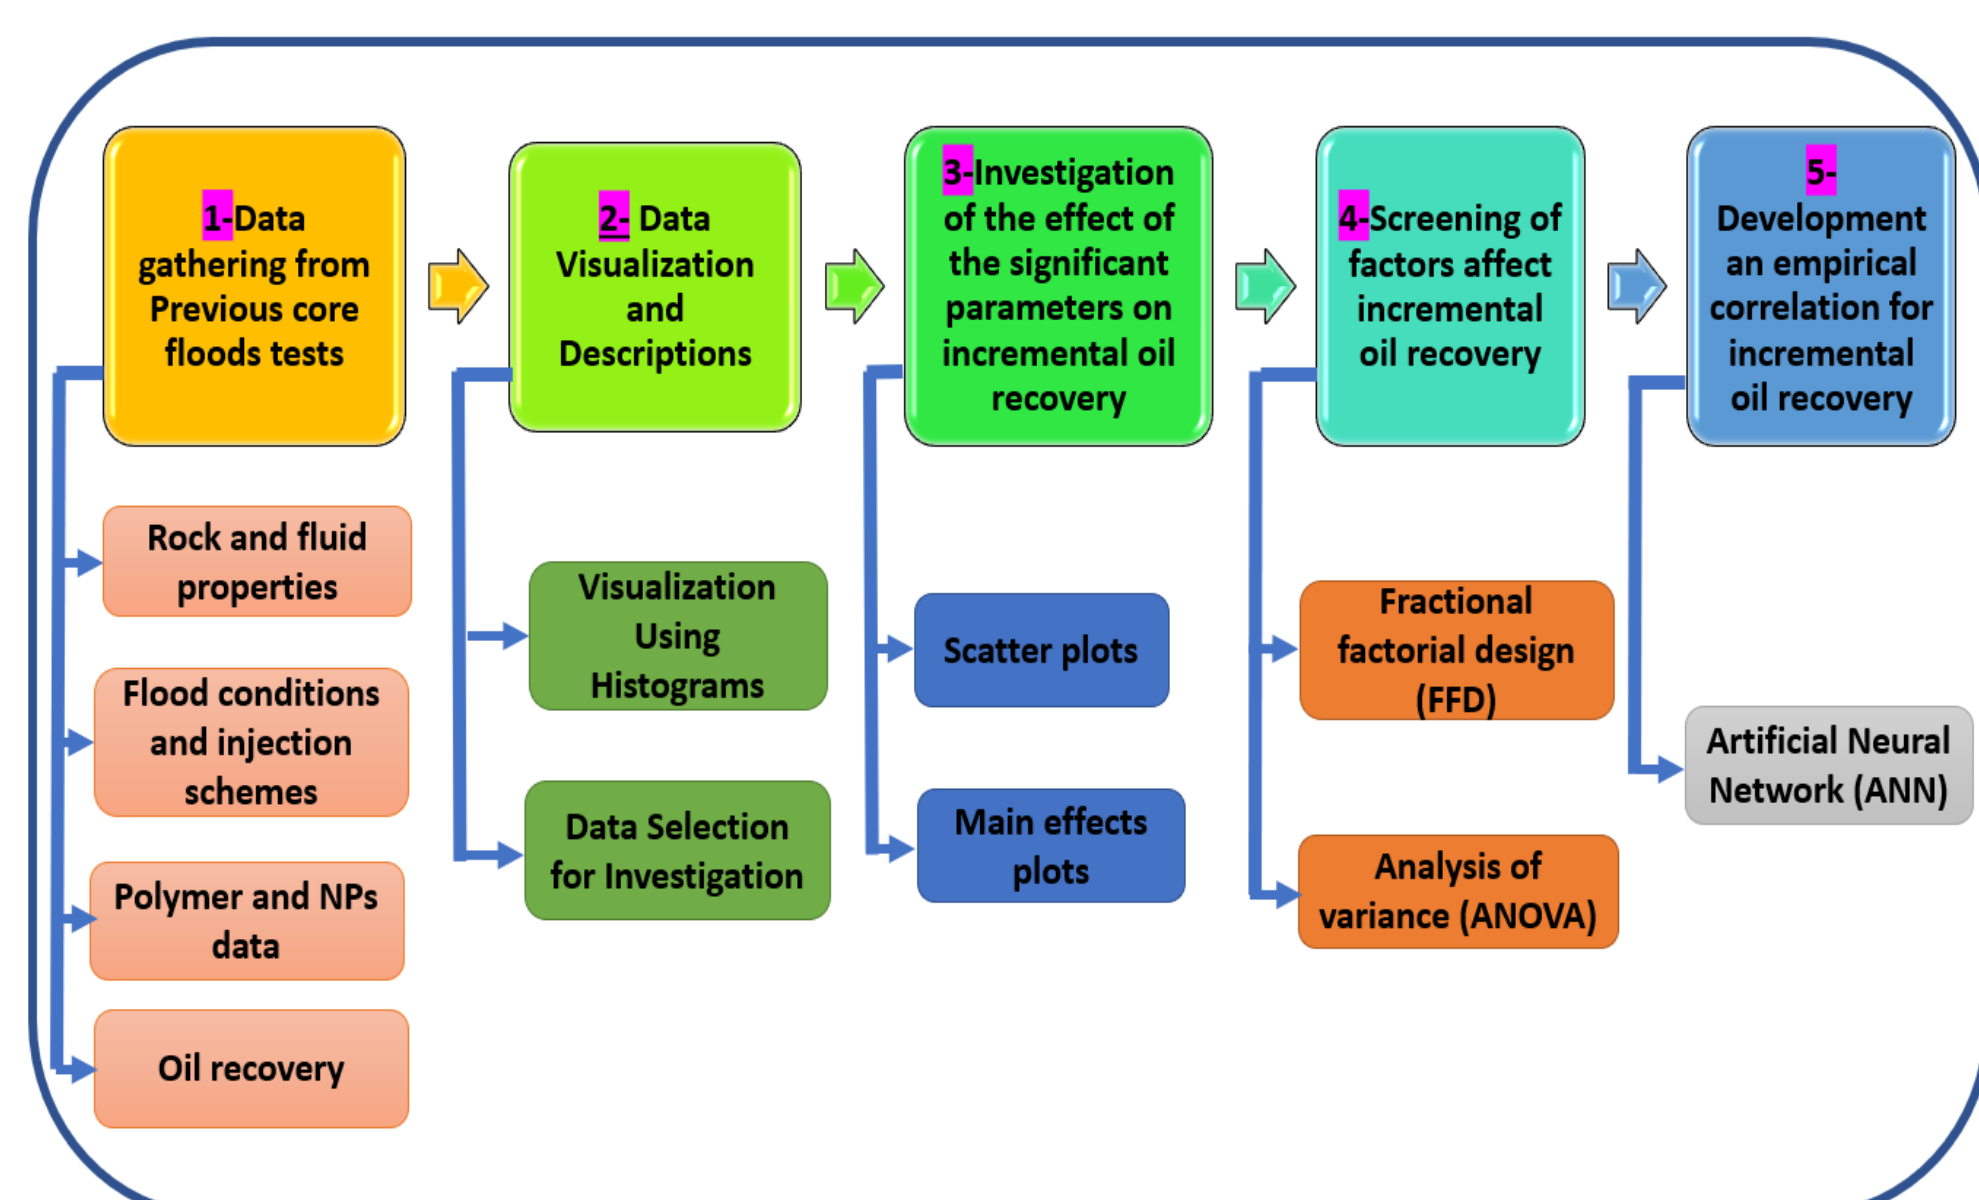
1-Data gathering from Previous core floods tests

Rock and fluid properties

Flood conditions and injection schemes

Polymer and NPs data

Oil recovery

2- Data Visualization and Descriptions

Visualization Using Histograms

Data Selection for Investigation

3-Investigation of the effect of the significant parameters on incremental oil recovery

Scatter plots

Main effects plots

4-Screening of factors affect incremental oil recovery

Fractional factorial design (FFD)

Analysis of variance (ANOVA)

5- Development an empirical correlation for incremental oil recovery

Artificial Neural Network (ANN)